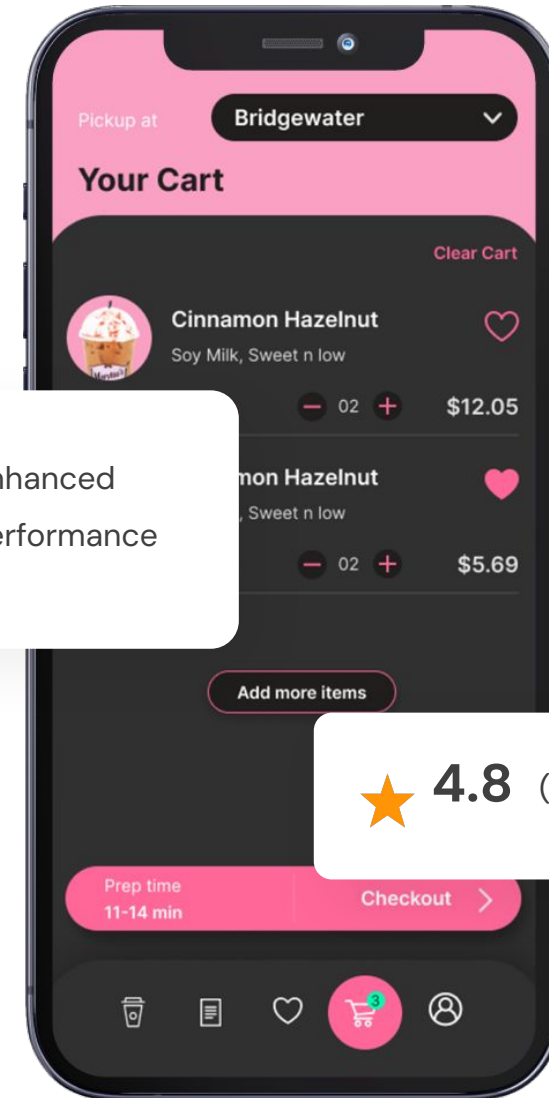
Pickup at

Bridgewater

Your Cart

Clear Cart

Cinnamon Hazelnut

Soy Milk, Sweet n low

02

$12.05

nhanced

erformance

mon Hazelnut

, Sweet n low

02

$5.69

Add more items

4.8 (

Prep time

11-14 min

Checkout

3